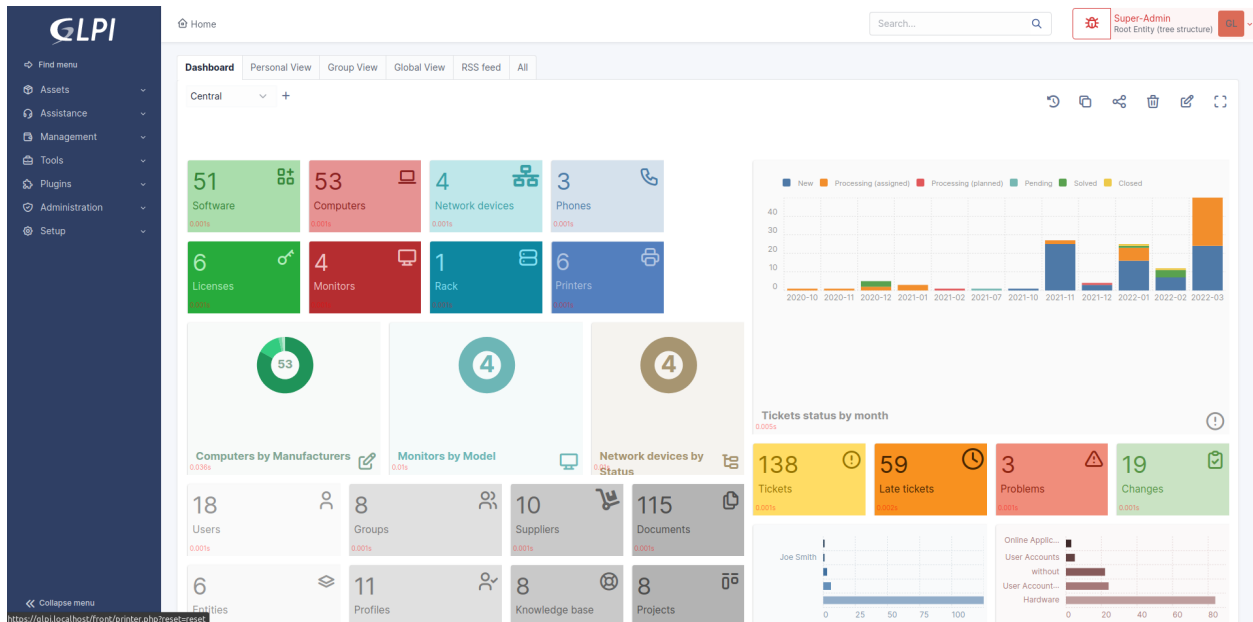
GLPI

Find menu
Assets
Assistance
Management
Tools
Plugins
Administration
Setup

Home

Search...

Super-Admin
Root Entity (tree structure)
GL

Dashboard | Personal View | Group View | Global View | RSS feed | All

Central +

51
Software
0.001s

53
Computers
0.001s

4
Network devices
0.001s

3
Phones
0.001s

6
Licenses
0.001s

4
Monitors

1
Rack
0.001s

6
Printers
0.001s

53

Computers by Manufacturers
0.036s

4

Monitors by Model
0.01s

4

Network devices by Status
0.01s

New Processing (assigned) Processing (planned) Pending Solved Closed

40
30
20
10
0

2020-10 2020-11 2020-12 2021-01 2021-02 2021-07 2021-10 2021-11 2021-12 2022-01 2022-02 2022-03

Tickets status by month
0.005s

138
Tickets
0.001s

59
Late tickets
0.002s

3
Problems
0.001s

19
Changes
0.001s

18
Users
0.001s

8
Groups
0.001s

10
Suppliers
0.001s

115
Documents
0.001s

Joe Smith

0 25 50 75 100

Online Applic...
User Accounts
without
User Account...
Hardware

0 20 40 60 80

6
Entities

11
Profiles

8
Knowledge base

8
Projects

Collapse menu

https://glpi.localhost/front/printer.php?reset=reset